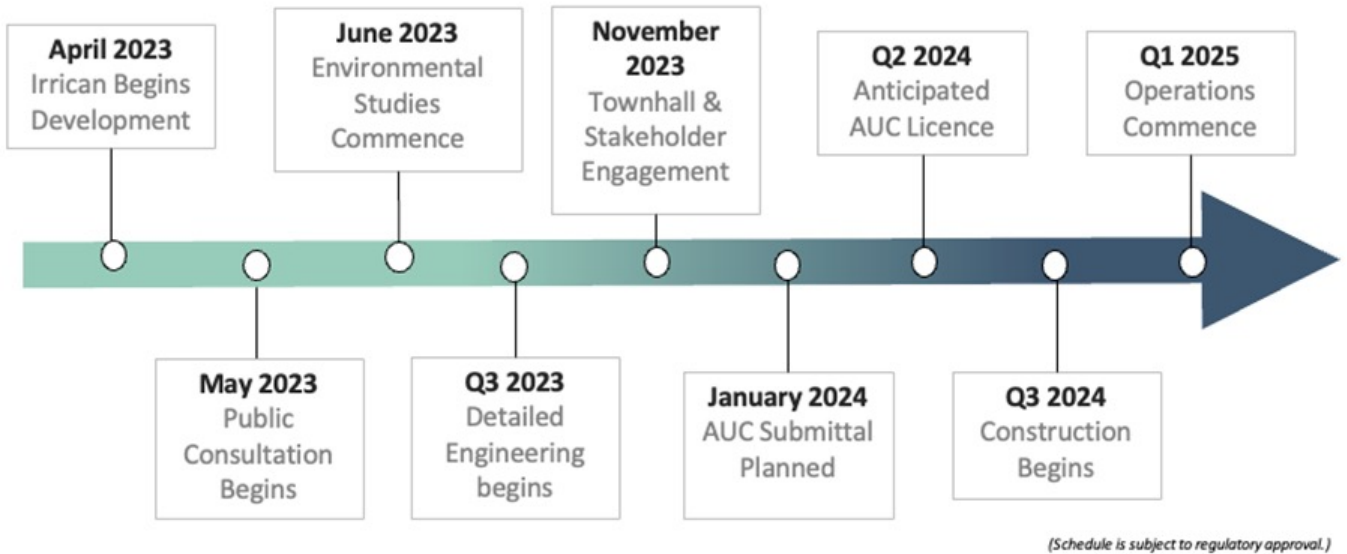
April 2023
Irrican Begins Development

May 2023
Public Consultation Begins

June 2023
Environmental Studies Commence

Q3 2023
Detailed Engineering begins

November 2023
Townhall & Stakeholder Engagement

January 2024
AUC Submittal Planned

Q2 2024
Anticipated AUC Licence

Q3 2024
Construction Begins

Q1 2025
Operations Commence

(Schedule is subject to regulatory approval.)